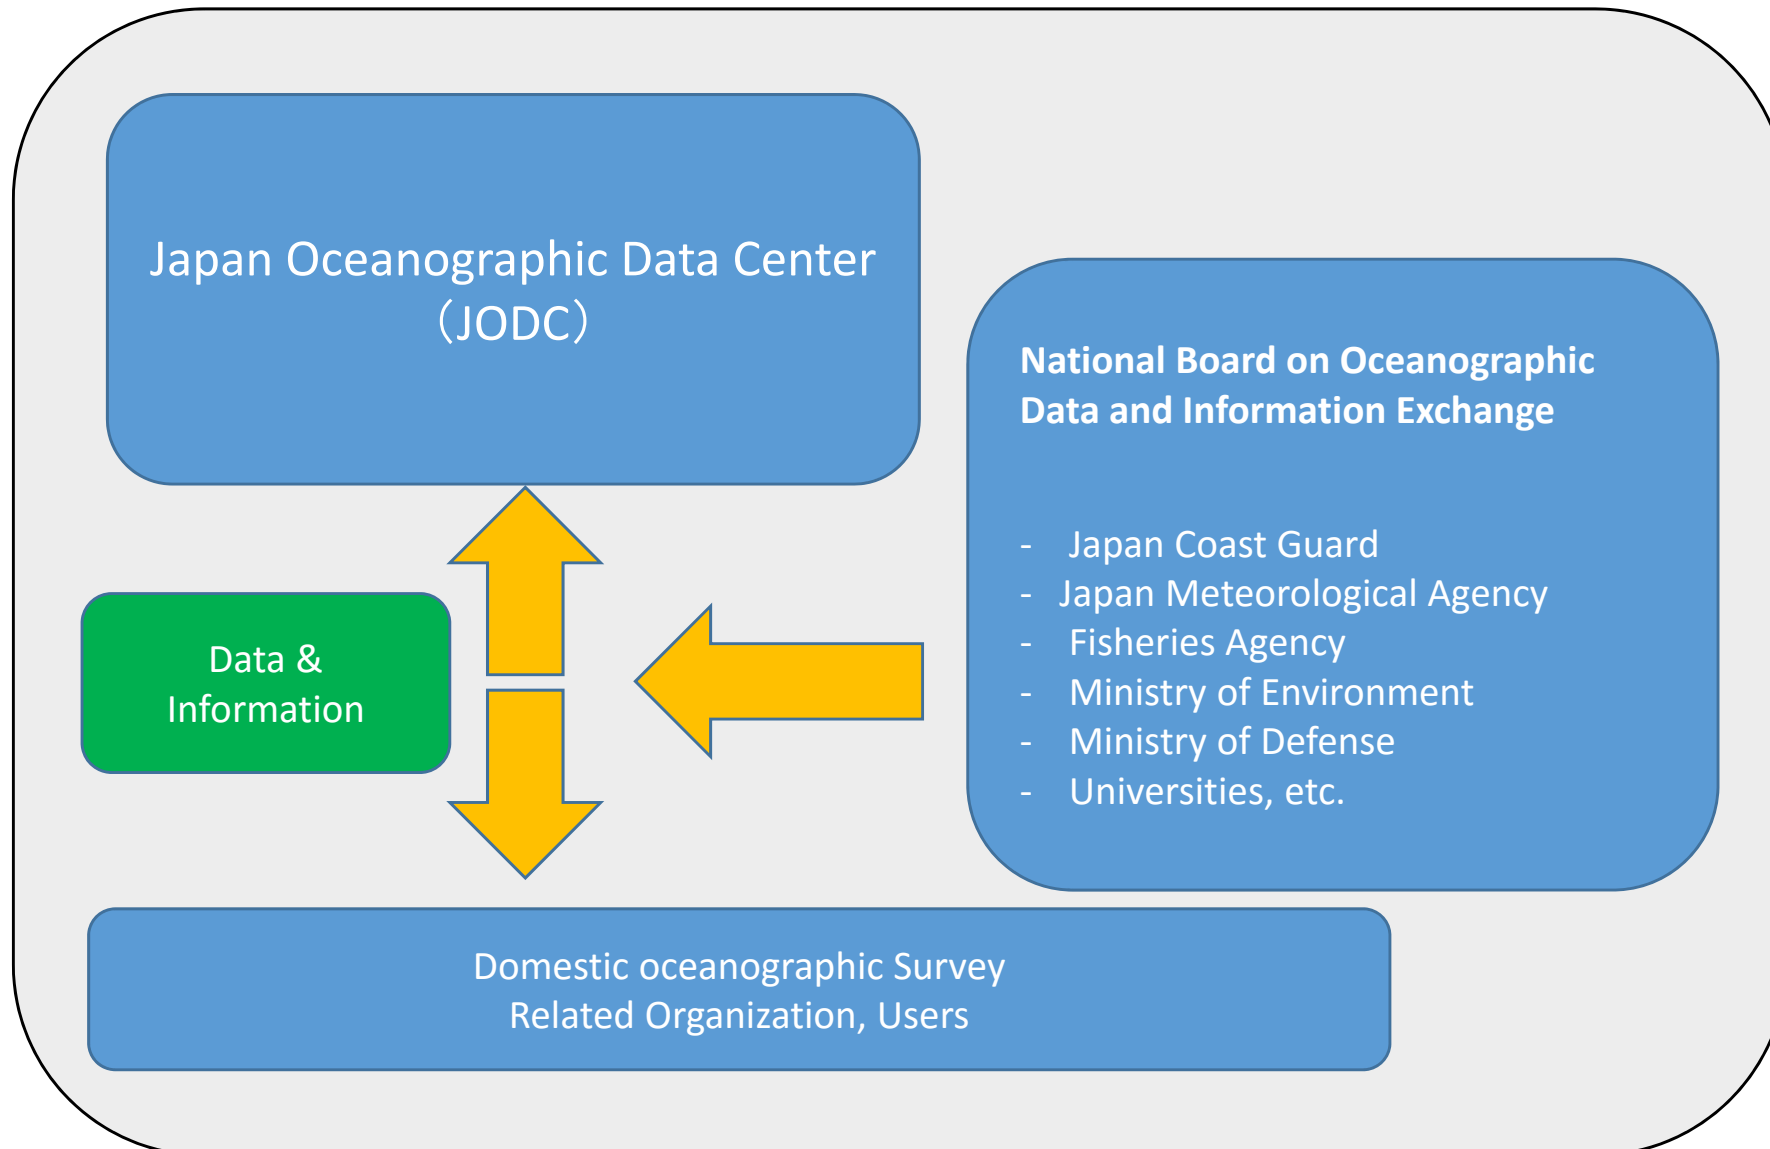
Japan Oceanographic Data Center
（JODC）

National Board on Oceanographic Data and Information Exchange

- Japan Coast Guard
- Japan Meteorological Agency
- Fisheries Agency
- Ministry of Environment
- Ministry of Defense
- Universities, etc.

Data & Information

Domestic oceanographic Survey
Related Organization, Users